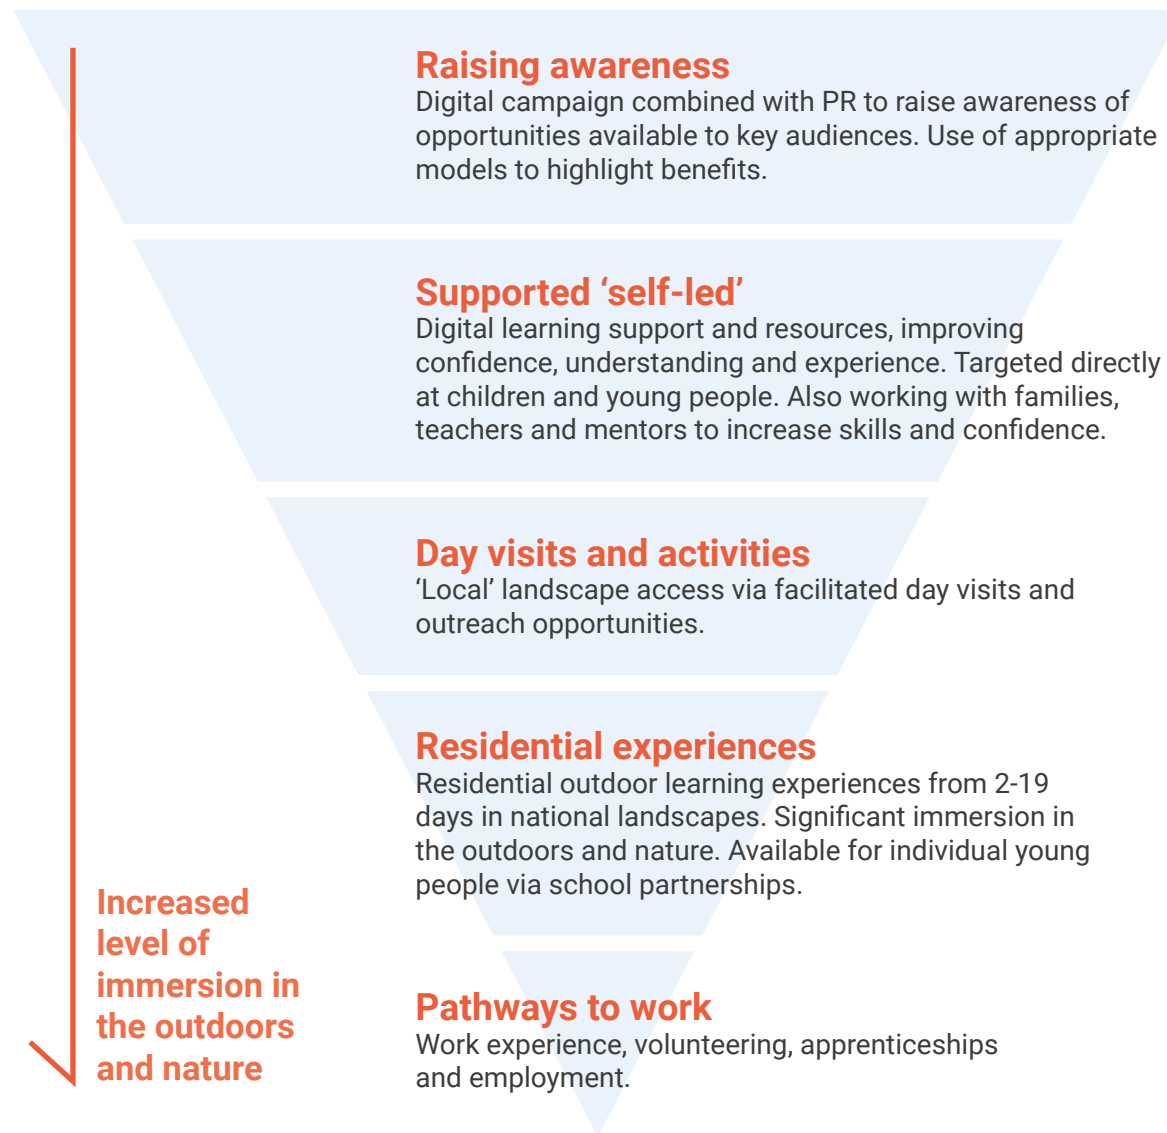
Raising awareness
Digital campaign combined with PR to raise awareness of opportunities available to key audiences. Use of appropriate models to highlight benefits.

Supported ‘self-led’
Digital learning support and resources, improving confidence, understanding and experience. Targeted directly at children and young people. Also working with families, teachers and mentors to increase skills and confidence.

Day visits and activities
‘Local’ landscape access via facilitated day visits and outreach opportunities.

Residential experiences
Residential outdoor learning experiences from 2-19 days in national landscapes. Significant immersion in the outdoors and nature. Available for individual young people via school partnerships.

Pathways to work
Work experience, volunteering, apprenticeships and employment.

Increased level of immersion in the outdoors and nature